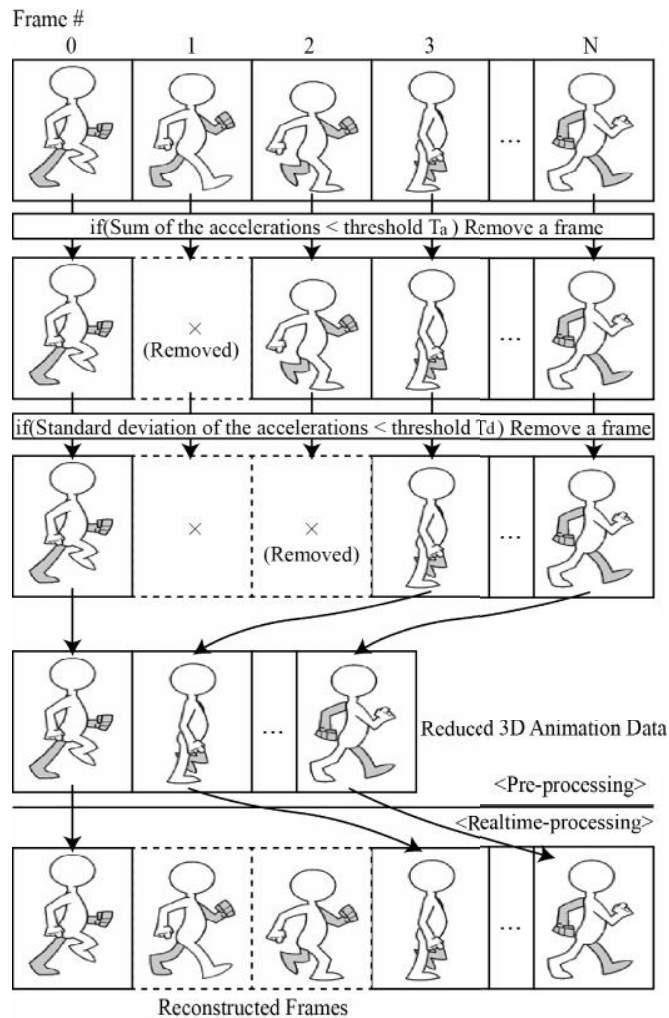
Frame #
0 1 2 3 N

...

if(Sum of the accelerations < threshold $T_a$) Remove a frame

×
(Removed)

...

if(Standard deviation of the accelerations < threshold $T_d$) Remove a frame

×

×
(Removed)

...

...

Reduced 3D Animation Data

<Pre-processing>

<Realtime-processing>

...

Reconstructed Frames